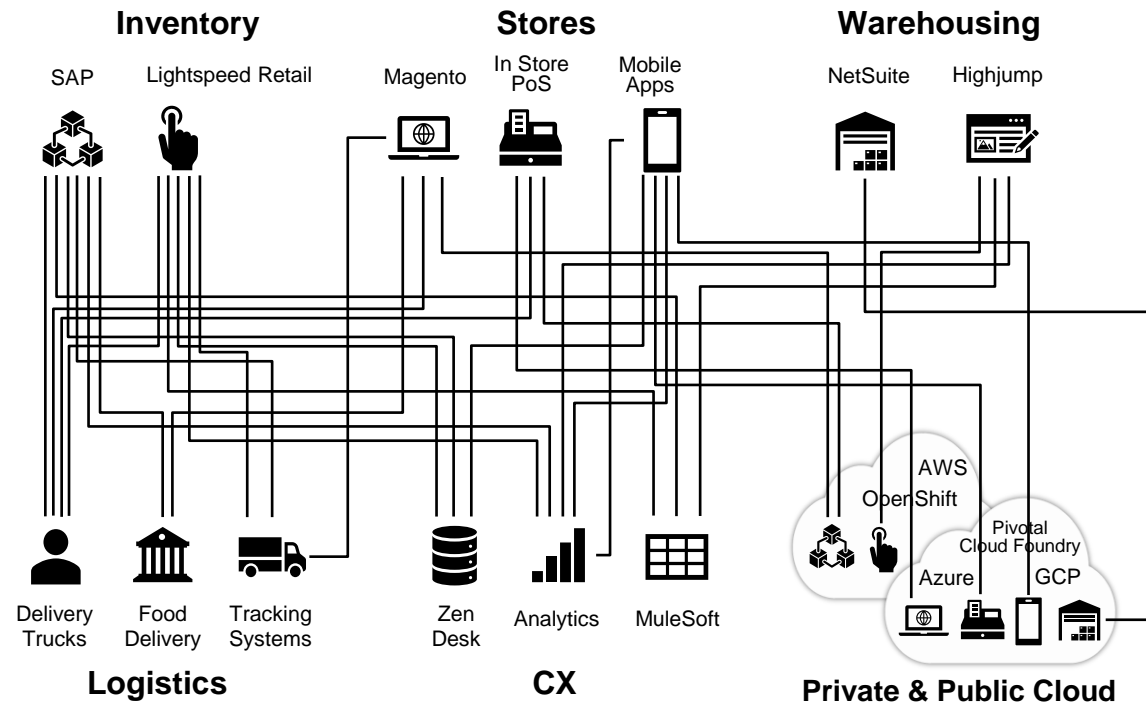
Inventory

SAP

Lightspeed Retail

Stores

Magento

In Store PoS

Mobile Apps

Warehousing

NetSuite

Highjump

AWS

OpenShift

Pivotal Cloud Foundry

Azure

GCP

Delivery Trucks

Food Delivery

Tracking Systems

Zen Desk

Analytics

MuleSoft

Logistics

CX

Private & Public Cloud